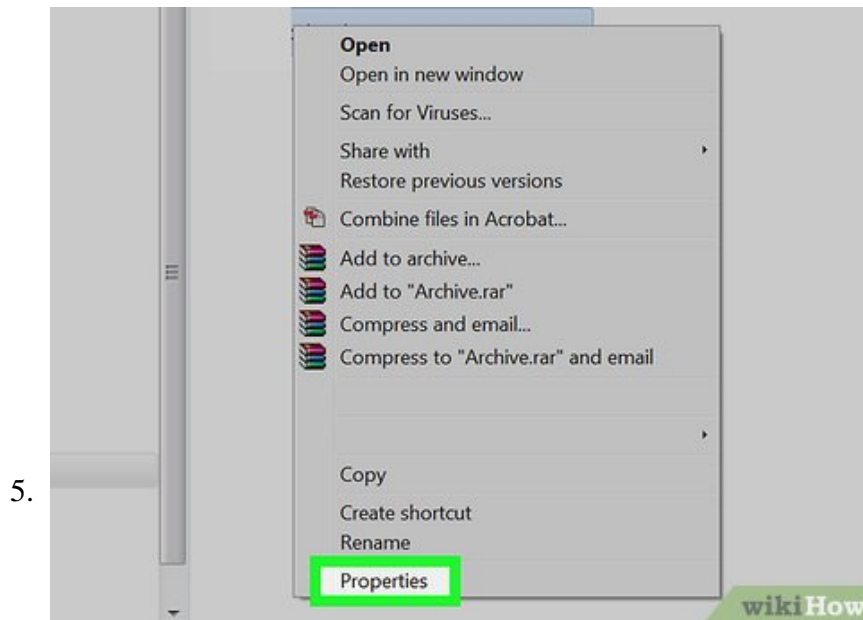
5.

Open
Open in new window
Scan for Viruses...
Share with
Restore previous versions
Combine files in Acrobat...
Add to archive...
Add to "Archive.rar"
Compress and email...
Compress to "Archive.rar" and email

Copy
Create shortcut
Rename
Properties

wikiHow